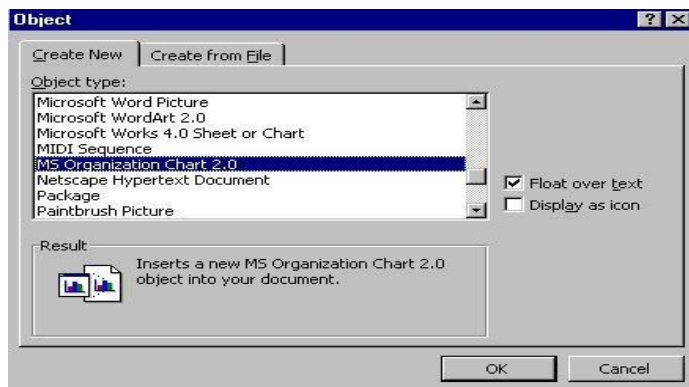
Object

?

Create New

Create from File

Object type:

Microsoft Word Picture
Microsoft WordArt 2.0
Microsoft Works 4.0 Sheet or Chart
MIDI Sequence
MS Organization Chart 2.0
Netscape Hypertext Document
Package
Paintbrush Picture

Float over text

Display as icon

Result

Inserts a new MS Organization Chart 2.0 object into your document.

OK

Cancel